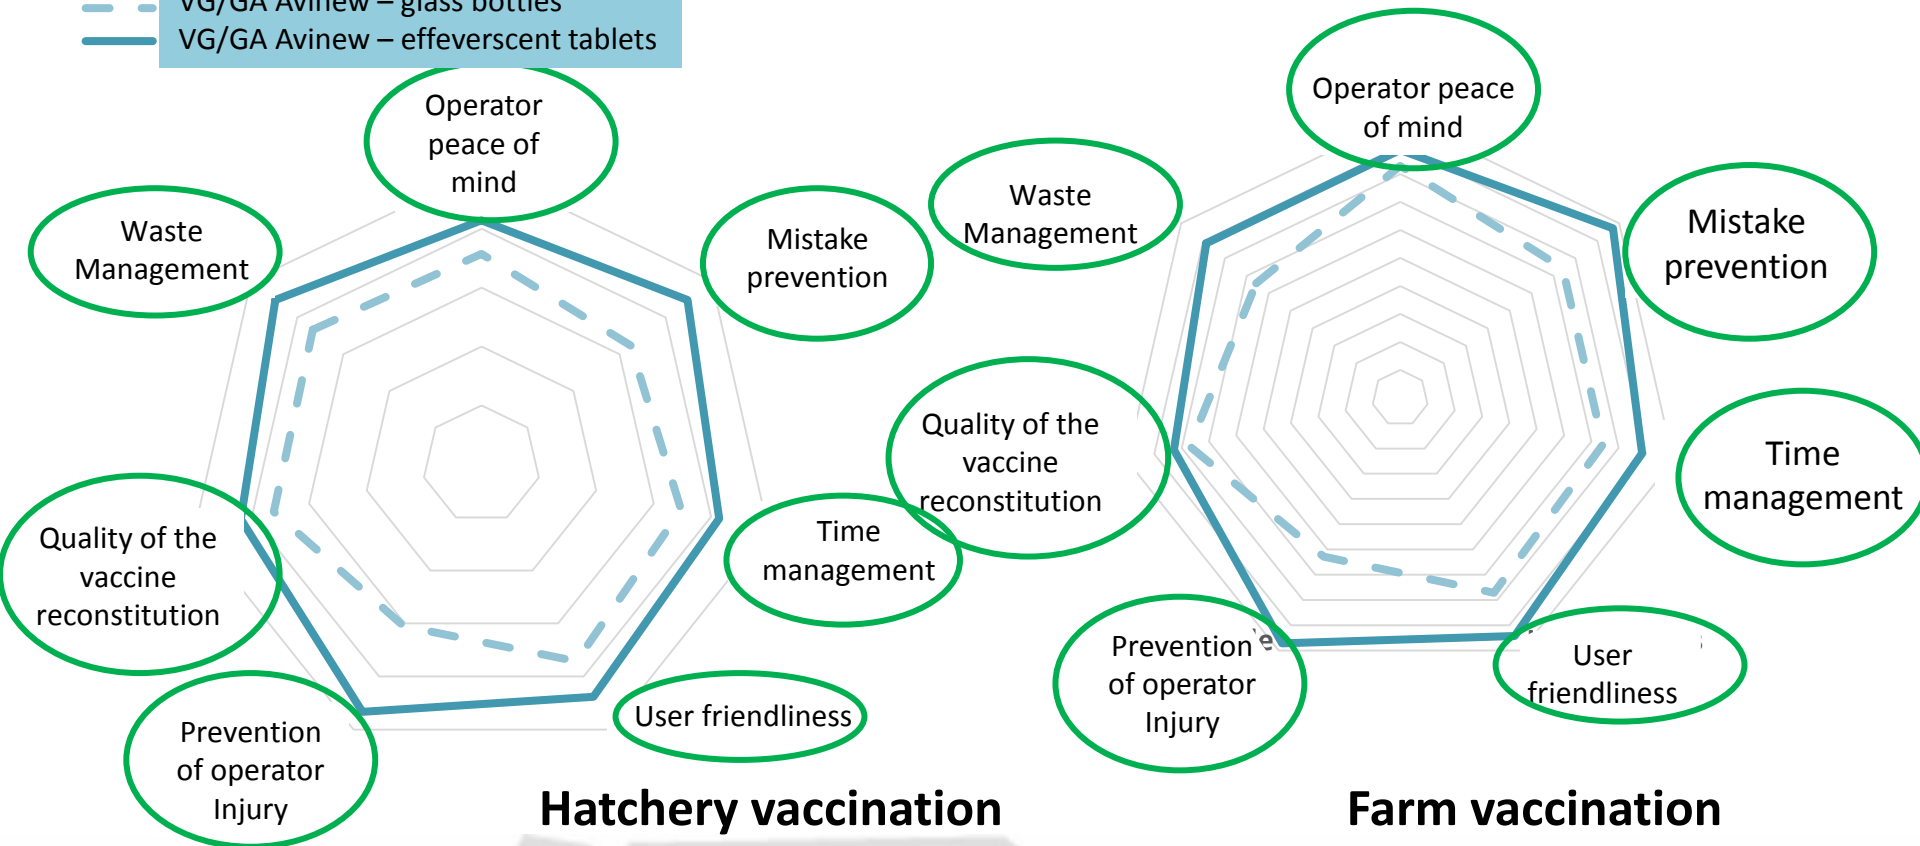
VG/GA Avinew – glass bottles
VG/GA Avinew – effeverscent tablets

Operator peace of mind

Waste Management

Mistake prevention

Quality of the vaccine reconstitution

Time management

User friendliness

Prevention of operator Injury

Hatchery vaccination

Operator peace of mind

Waste Management

Mistake prevention

Quality of the vaccine reconstitution

Time management

Prevention of operator Injury

User friendliness

Farm vaccination